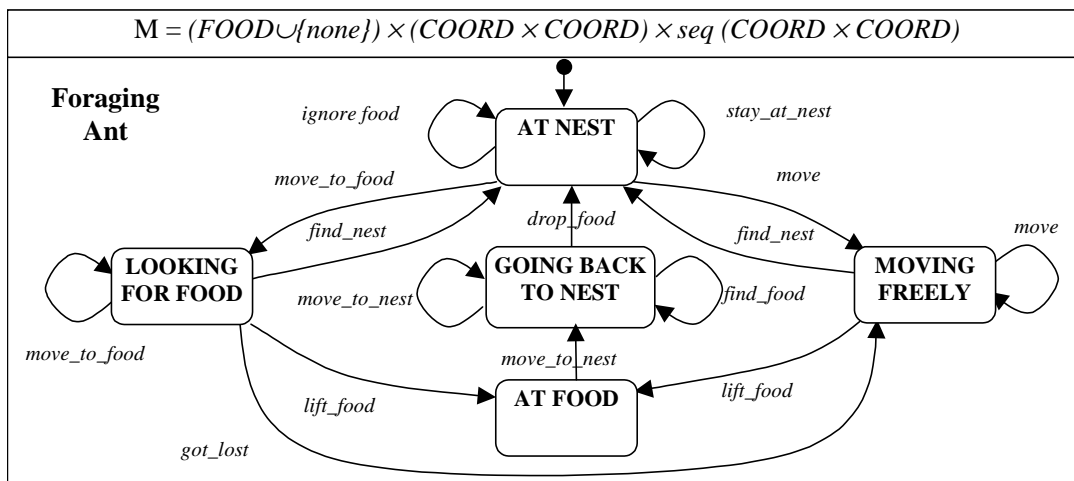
$M = (FOOD \cup \{none\}) \times (COORD \times COORD) \times seq\ (COORD \times COORD)$

Foraging Ant

ignore food

AT NEST

stay_at_nest

move_to_food

move

drop_food

find_nest

find_nest

move

LOOKING FOR FOOD

GOING BACK TO NEST

MOVING FREELY

move_to_nest

find_food

move_to_food

move_to_nest

lift_food

AT FOOD

lift_food

got_lost